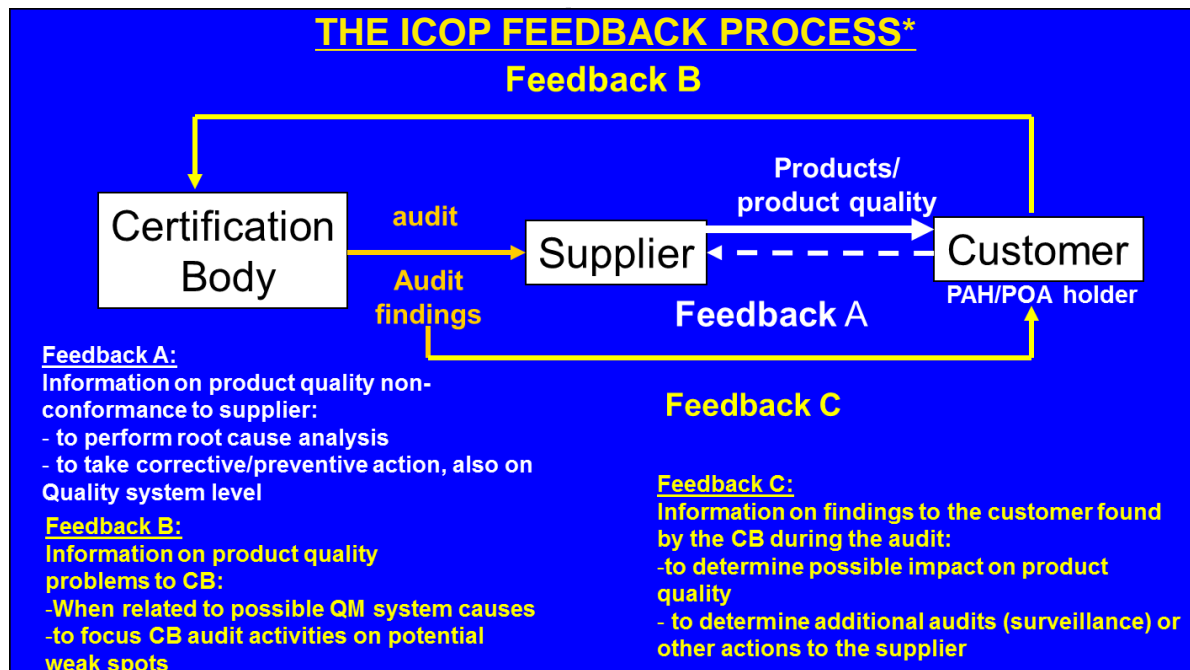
THE ICOP FEEDBACK PROCESS*

Feedback B

Certification Body

audit

Audit findings

Supplier

Products/ product quality

Customer

PAH/POA holder

Feedback A

Feedback C

Feedback A:
Information on product quality non-conformance to supplier:
- to perform root cause analysis
- to take corrective/preventive action, also on Quality system level

Feedback B:
Information on product quality problems to CB:
-When related to possible QM system causes
-to focus CB audit activities on potential weak spots

Feedback C:
Information on findings to the customer found by the CB during the audit:
-to determine possible impact on product quality
- to determine additional audits (surveillance) or other actions to the supplier